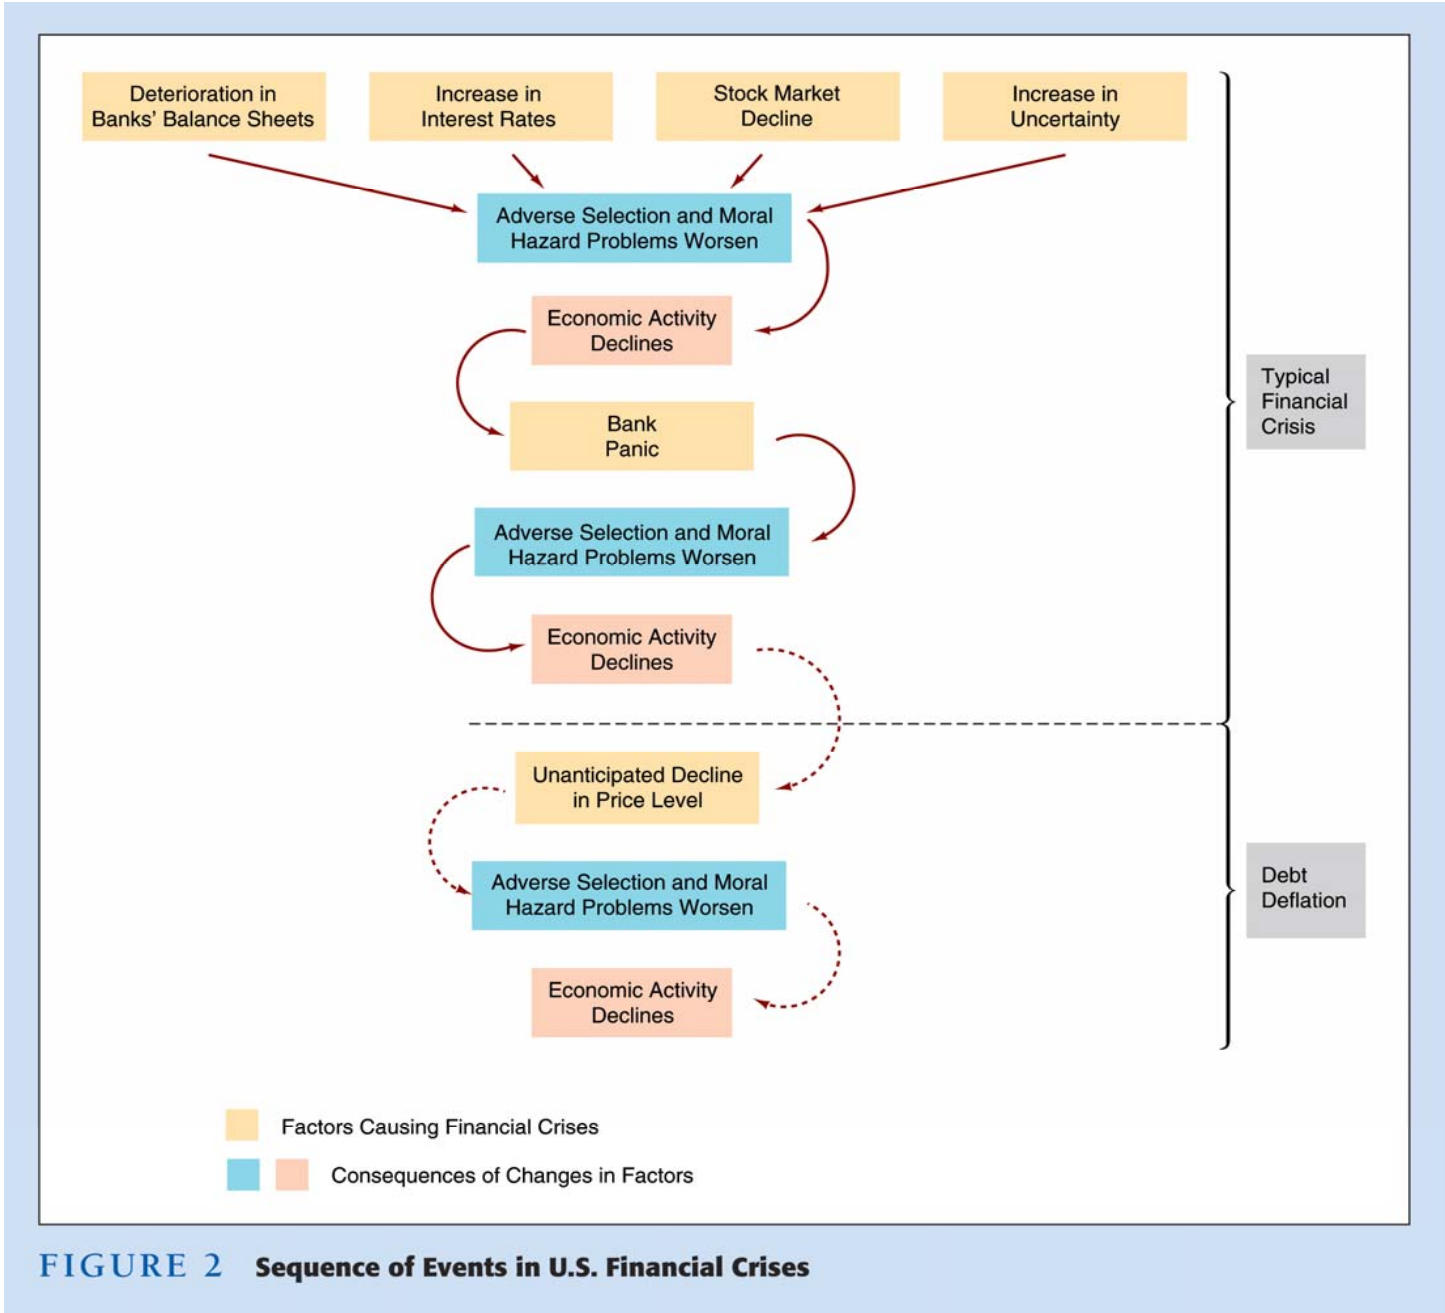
Deterioration in Banks' Balance Sheets

Increase in Interest Rates

Stock Market Decline

Increase in Uncertainty

Adverse Selection and Moral Hazard Problems Worsen

Economic Activity Declines

Bank Panic

Adverse Selection and Moral Hazard Problems Worsen

Economic Activity Declines

Typical Financial Crisis

Unanticipated Decline in Price Level

Adverse Selection and Moral Hazard Problems Worsen

Economic Activity Declines

Debt Deflation

Factors Causing Financial Crises

Consequences of Changes in Factors

FIGURE 2 Sequence of Events in U.S. Financial Crises